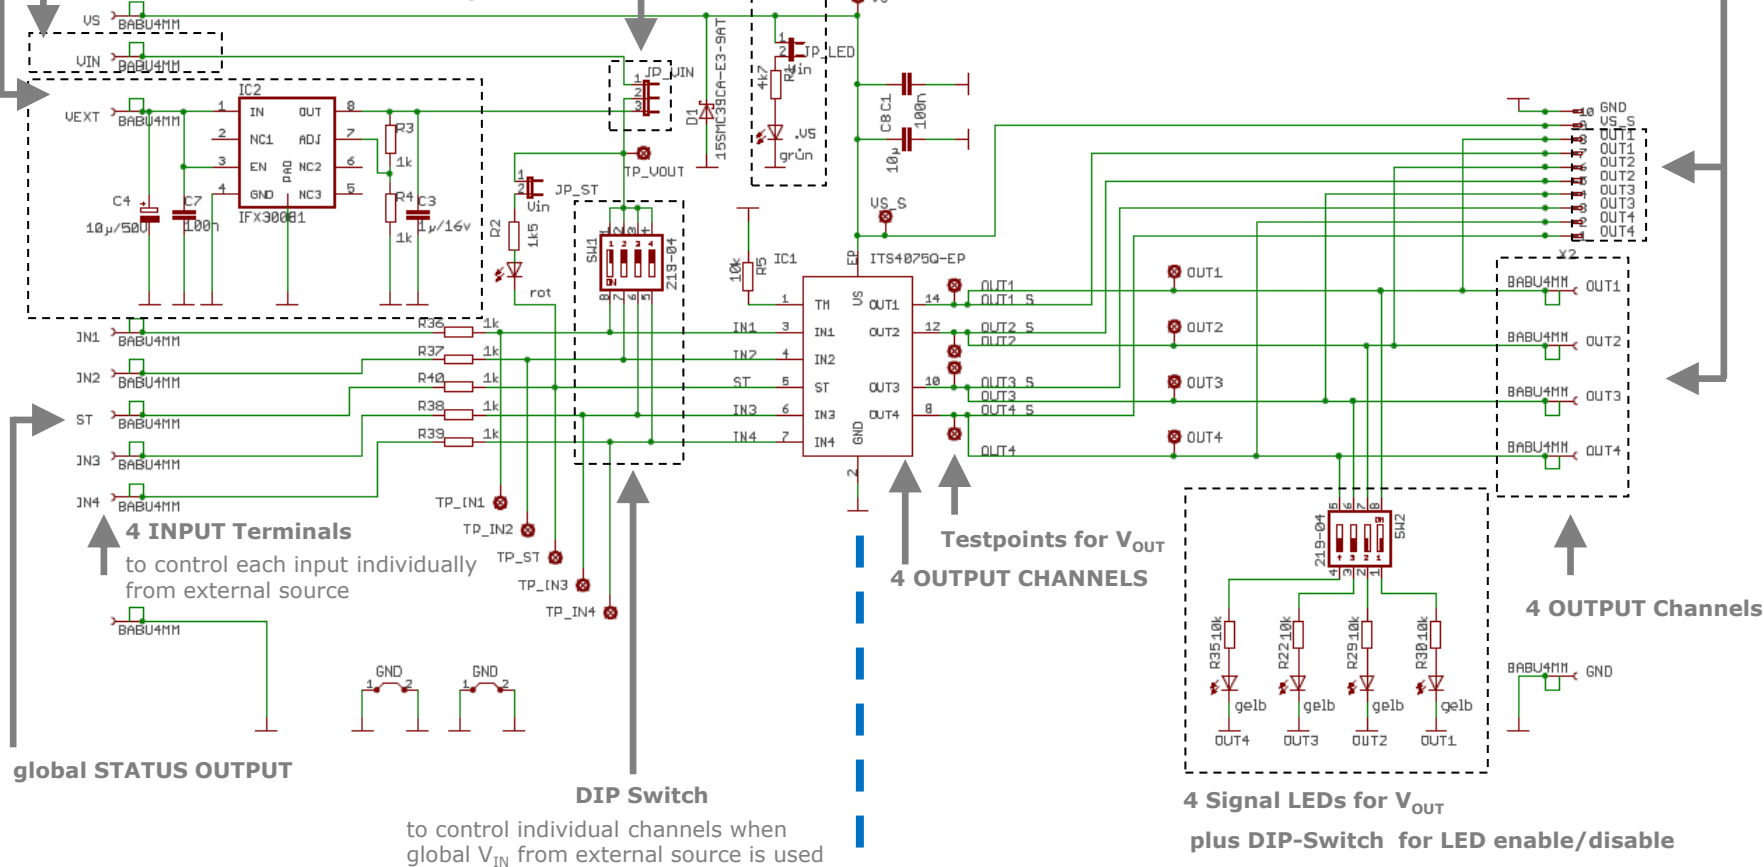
VS BABU4MM
VIN BABU4MM
VEXT BABU4MM
IC2
IN OUT
NC1 ADJ
EN PAD NC2
GND NC3
IFX30081
1 2 3 4 8 7 6 5
C4 10µ/50V
C7 100n
R3 1k
R4 1k
C3 1µ/16V
JP_VIN
1 2 3
D1 15SMC39CA-E3-9AT
JP_LED
R1 4k7
Vin
VS
grün
C8 C1 10µ 100n
TP_VOUT
JP_ST
Vin
R2 1k5
rot
SW1 219-04
ON
VS_S
R5 10k
IC1
EP ITS4075Q-EP
TM VS OUT1
IN1 OUT2
IN2
ST OUT3
IN3 OUT4
IN4 GND
1 3 4 5 6 7 14 12 10 8 2
OUT1 OUT1_S OUT2_S OUT2 OUT3_S OUT3 OUT4_S OUT4
OUT1 OUT2 OUT3 OUT4
GND VS_S OUT1 OUT1 OUT2 OUT2 OUT3 OUT3 OUT4 OUT4
X2
BABU4MM OUT1
BABU4MM OUT2
BABU4MM OUT3
BABU4MM OUT4
IN1 BABU4MM
IN2 BABU4MM
ST BABU4MM
IN3 BABU4MM
IN4 BABU4MM
R36 1k
R37 1k
R40 1k
R38 1k
R39 1k
IN1 IN2 ST IN3 IN4
TP_IN1 TP_IN2 TP_ST TP_IN3 TP_IN4
4 INPUT Terminals
to control each input individually from external source
BABU4MM
GND GND
global STATUS OUTPUT
DIP Switch
to control individual channels when global $V_{IN}$ from external source is used
Testpoints for $V_{OUT}$
4 OUTPUT CHANNELS
219-04 SW2 ON
R35 10k R22 10k R29 10k R30 10k
gelb gelb gelb gelb
OUT4 OUT3 OUT2 OUT1
4 OUTPUT Channels
BABU4MM GND
4 Signal LEDs for $V_{OUT}$
plus DIP-Switch for LED enable/disable